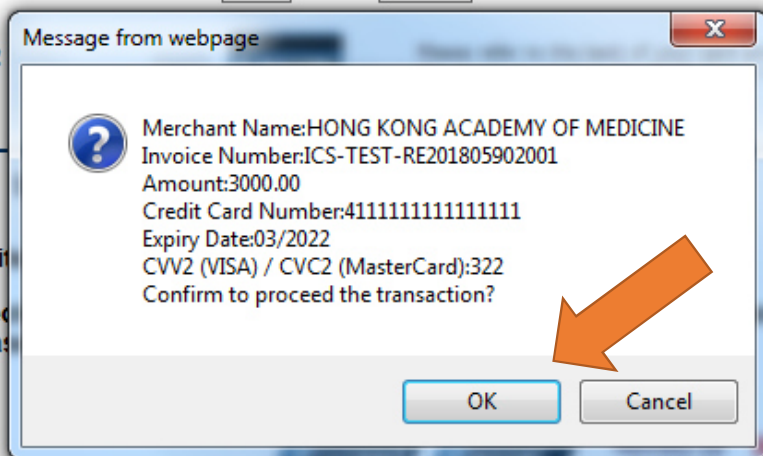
Message from webpage

Merchant Name:HONG KONG ACADEMY OF MEDICINE
Invoice Number:ICS-TEST-RE201805902001
Amount:3000.00
Credit Card Number:4111111111111111
Expiry Date:03/2022
CVV2 (VISA) / CVC2 (MasterCard):322
Confirm to proceed the transaction?

OK
Cancel